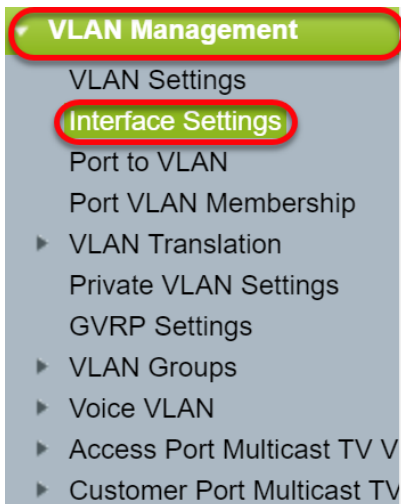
VLAN Management
VLAN Settings
Interface Settings
Port to VLAN
Port VLAN Membership
VLAN Translation
Private VLAN Settings
GVRP Settings
VLAN Groups
Voice VLAN
Access Port Multicast TV V
Customer Port Multicast TV